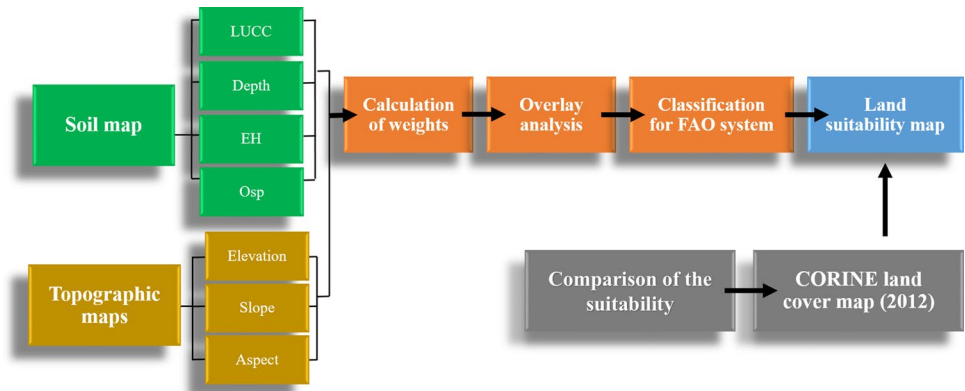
Soil map

LUCC

Depth

EH

Osp

Topographic maps

Elevation

Slope

Aspect

Calculation of weights

Overlay analysis

Classification for FAO system

Land suitability map

Comparison of the suitability

CORINE land cover map (2012)